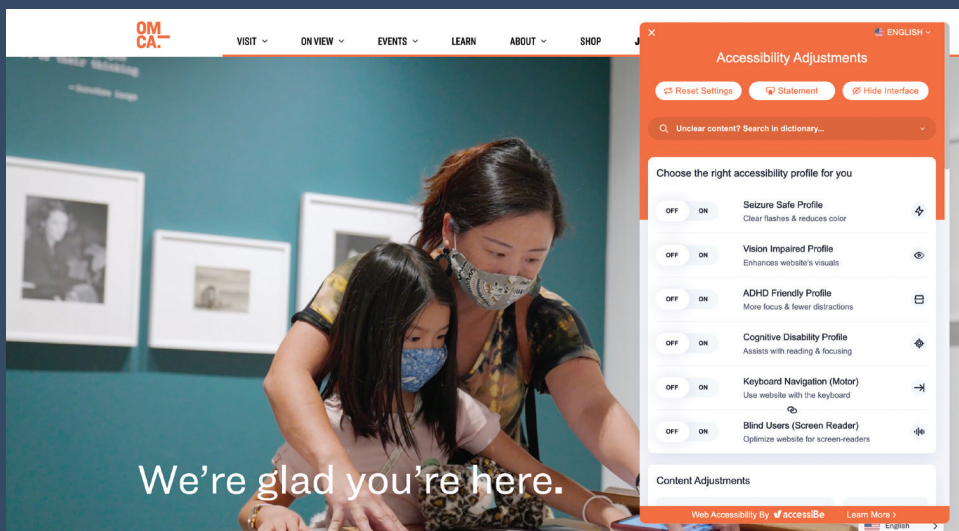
OM
CA.

VISIT ON VIEW EVENTS LEARN ABOUT SHOP J

ENGLISH

Accessibility Adjustments

Reset Settings Statement Hide Interface

Unclear content? Search in dictionary...

Choose the right accessibility profile for you

OFF ON Seizure Safe Profile
Clear flashes & reduces color

OFF ON Vision Impaired Profile
Enhances website's visuals

OFF ON ADHD Friendly Profile
More focus & fewer distractions

OFF ON Cognitive Disability Profile
Assists with reading & focusing

OFF ON Keyboard Navigation (Motor)
Use website with the keyboard

OFF ON Blind Users (Screen Reader)
Optimize website for screen-readers

Content Adjustments

Web Accessibility By accessiBe Learn More

English

We're glad you're here.